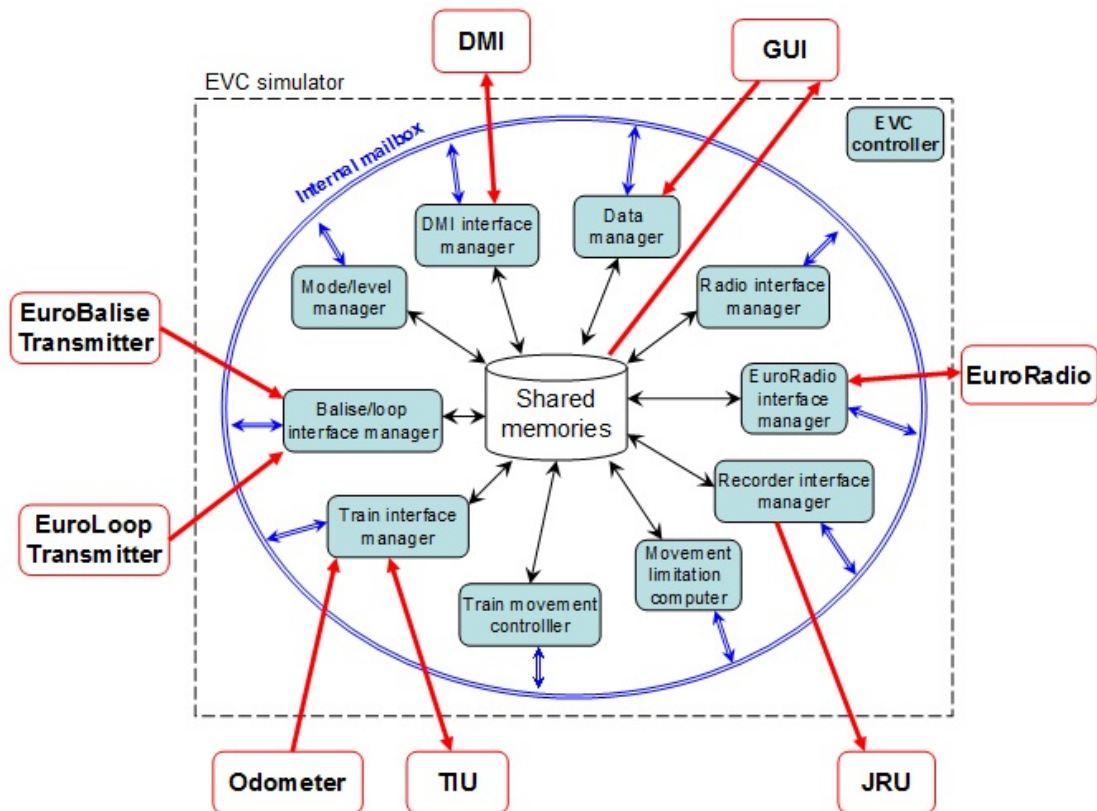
DMI

GUI

EVC simulator

Internal mailbox

EVC controller

DMI interface manager

Data manager

Mode/level manager

Radio interface manager

EuroBalise Transmitter

Shared memories

EuroRadio interface manager

EuroRadio

Balise/loop interface manager

Recorder interface manager

EuroLoop Transmitter

Train interface manager

Movement limitation computer

Train movement controlller

Odometer

TIU

JRU